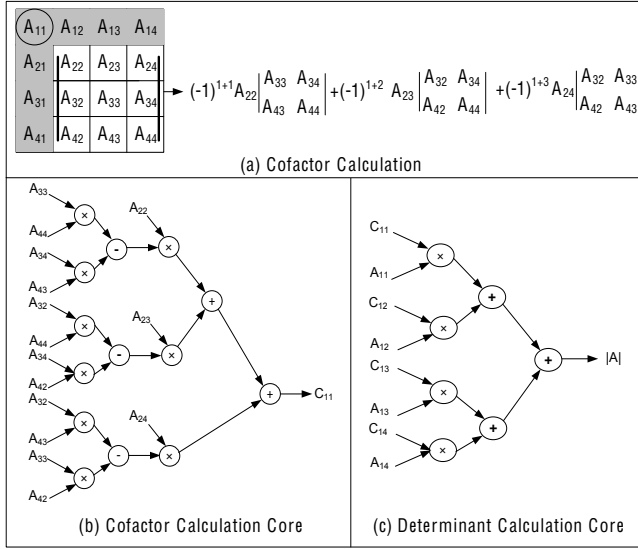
| $A_{11}$ | $A_{12}$ | $A_{13}$ | $A_{14}$ |
|---|---|---|---|
| $A_{21}$ | $A_{22}$ | $A_{23}$ | $A_{24}$ |
| $A_{31}$ | $A_{32}$ | $A_{33}$ | $A_{34}$ |
| $A_{41}$ | $A_{42}$ | $A_{43}$ | $A_{44}$ |

$(-1)^{1+1}A_{22}\begin{vmatrix}A_{33} & A_{34}\\ A_{43} & A_{44}\end{vmatrix} + (-1)^{1+2}A_{23}\begin{vmatrix}A_{32} & A_{34}\\ A_{42} & A_{44}\end{vmatrix} + (-1)^{1+3}A_{24}\begin{vmatrix}A_{32} & A_{33}\\ A_{42} & A_{43}\end{vmatrix}$

(a) Cofactor Calculation

$A_{33}$ $A_{44}$ $A_{34}$ $A_{43}$ $A_{22}$ $A_{32}$ $A_{44}$ $A_{34}$ $A_{42}$ $A_{23}$ $A_{32}$ $A_{43}$ $A_{33}$ $A_{42}$ $A_{24}$

× × - × × × - × + + $C_{11}$ × × - ×

(b) Cofactor Calculation Core

$C_{11}$ $A_{11}$ $C_{12}$ $A_{12}$ $C_{13}$ $A_{13}$ $C_{14}$ $A_{14}$

× × + + × × + $|A|$

(c) Determinant Calculation Core